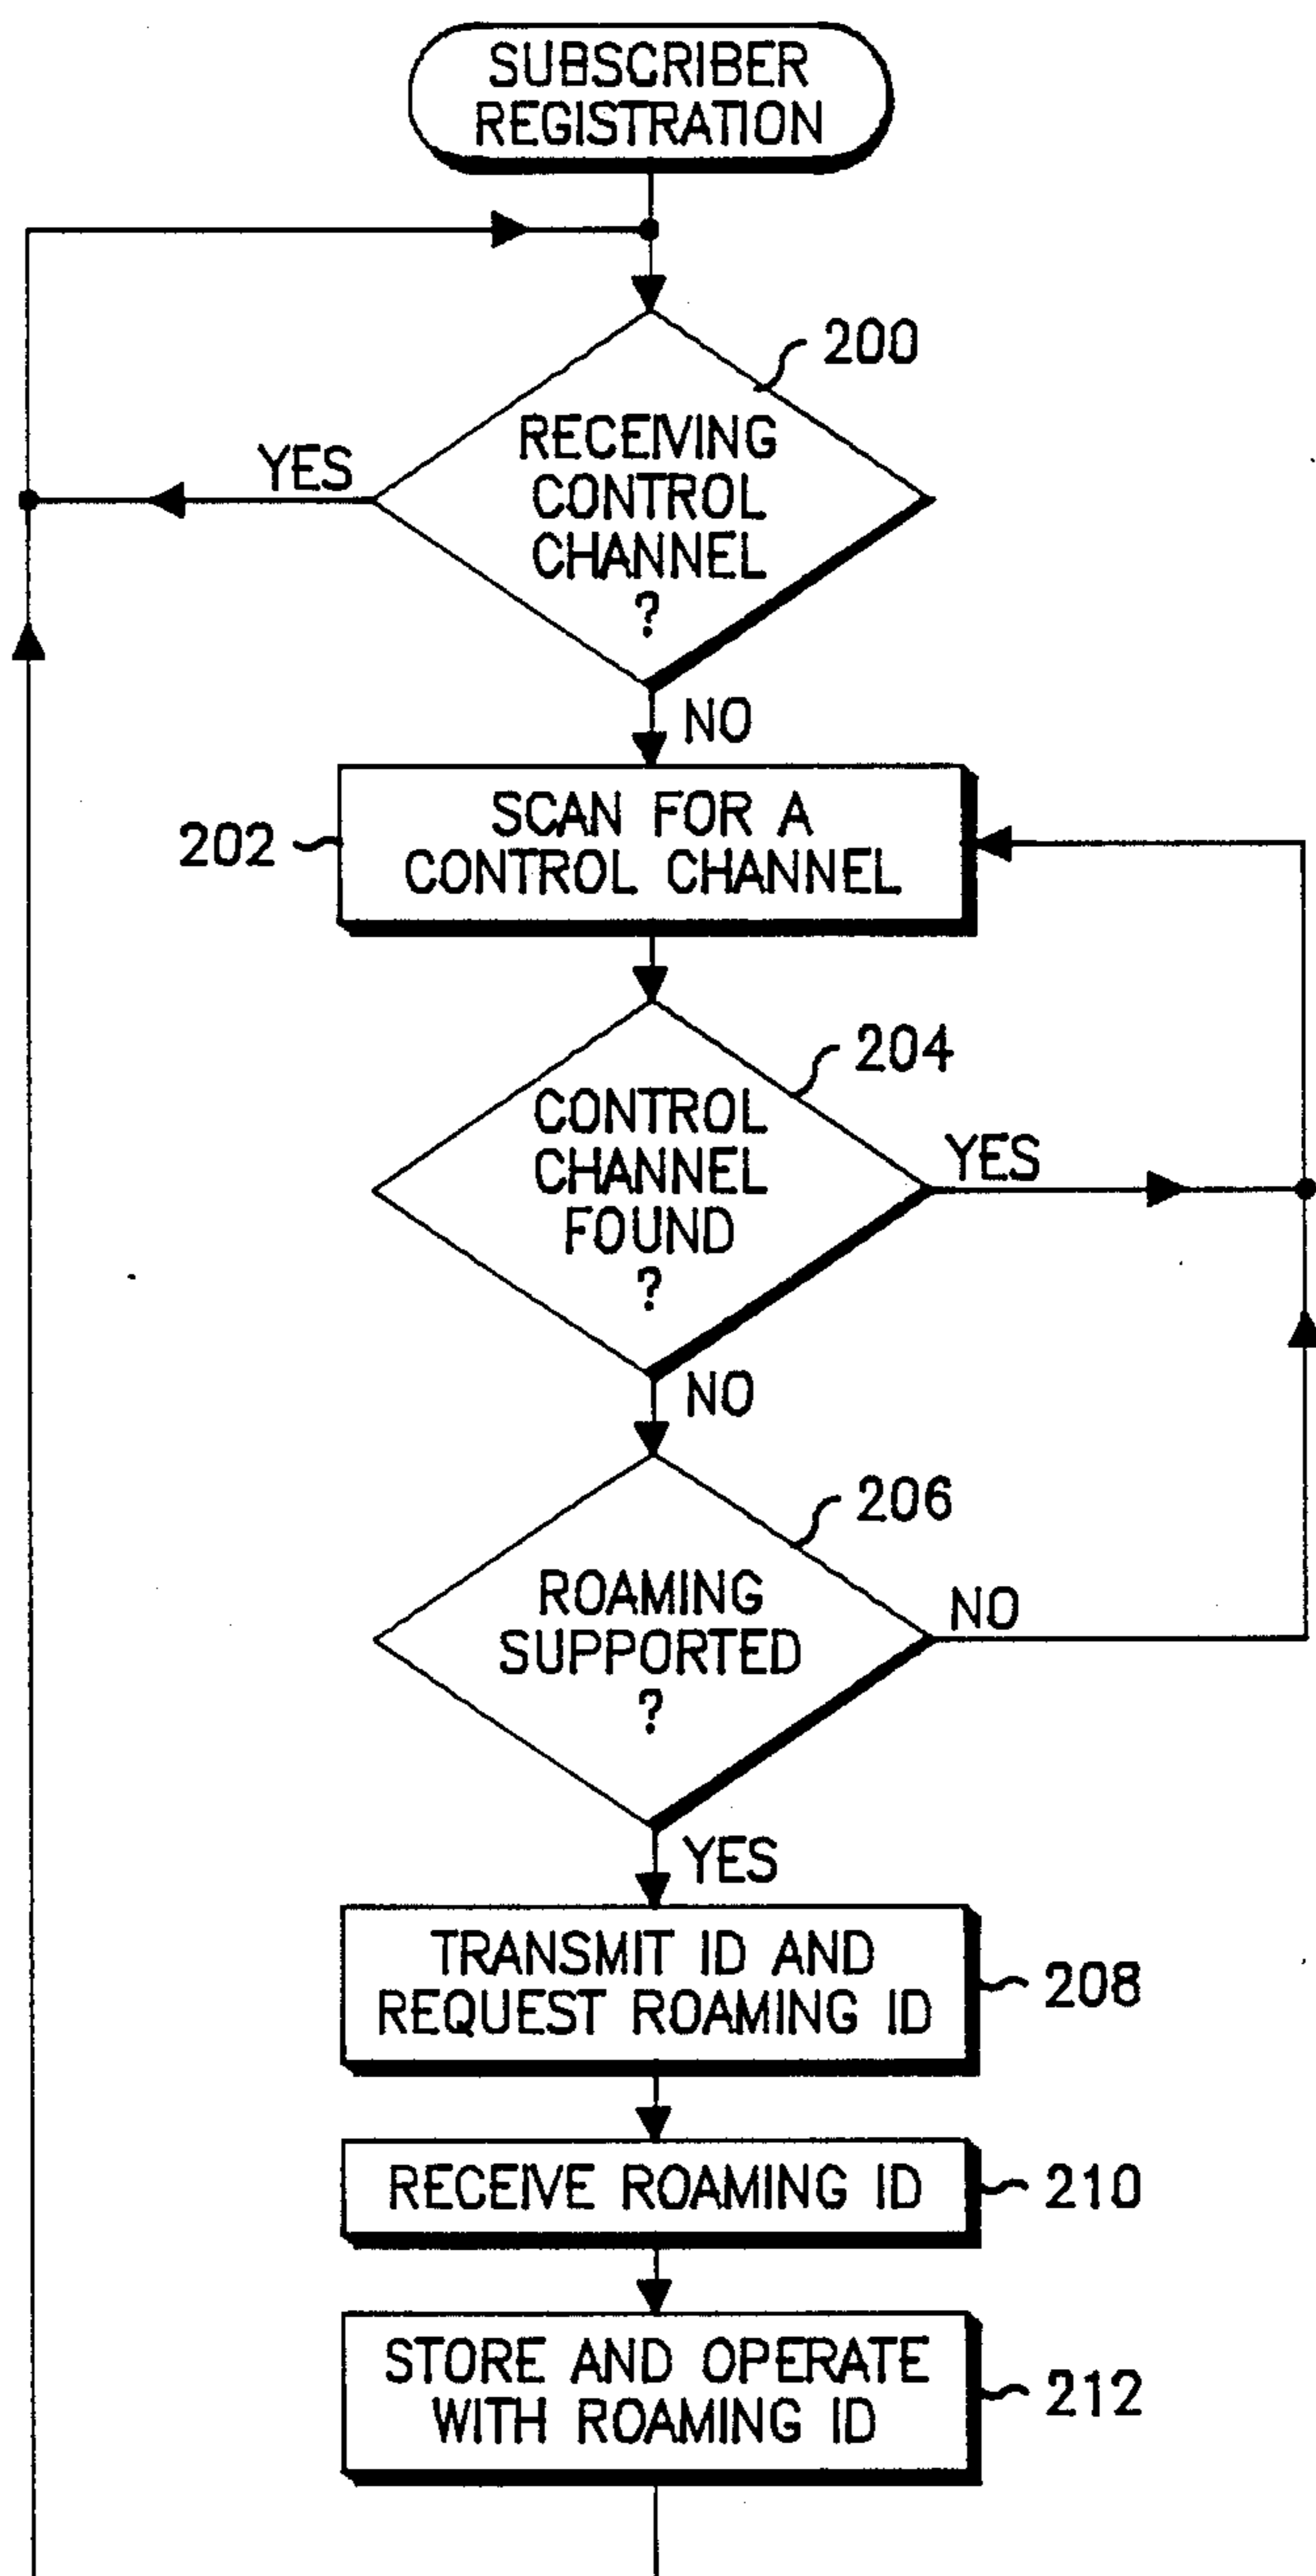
SUBSCRIBER REGISTRATION

200

RECEIVING CONTROL CHANNEL ?

YES

NO

202

SCAN FOR A CONTROL CHANNEL

204

CONTROL CHANNEL FOUND ?

YES

NO

206

ROAMING SUPPORTED ?

NO

YES

TRANSMIT ID AND REQUEST ROAMING ID

208

RECEIVE ROAMING ID

210

STORE AND OPERATE WITH ROAMING ID

212